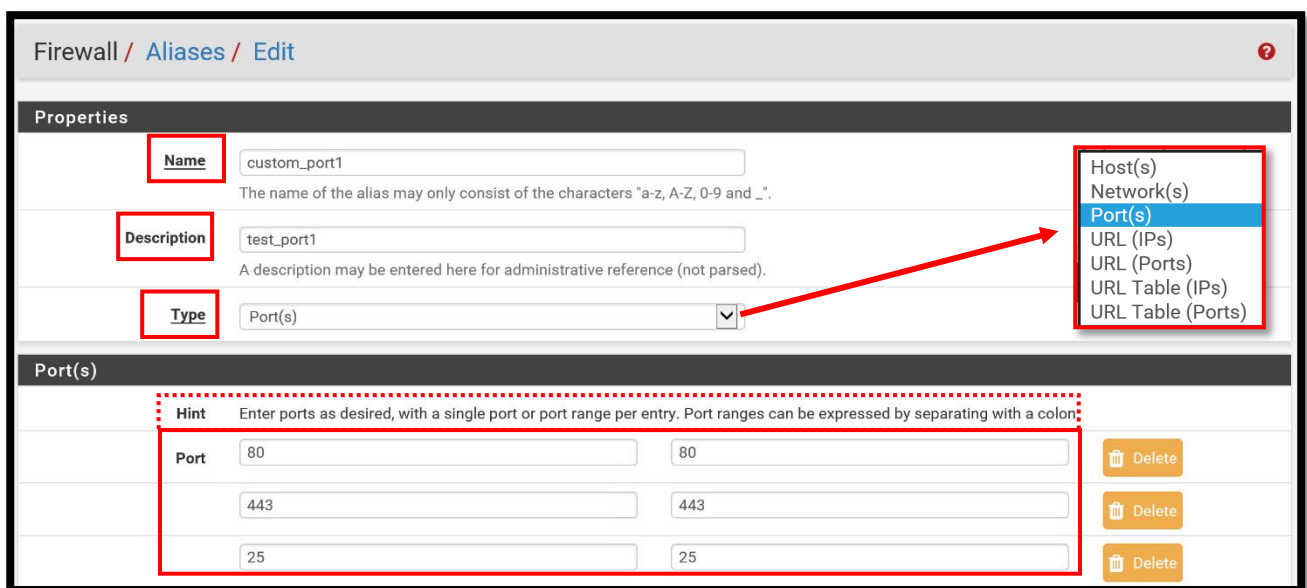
Firewall / Aliases / Edit

Properties

Name
custom_port1
The name of the alias may only consist of the characters "a-z, A-Z, 0-9 and _".

Description
test_port1
A description may be entered here for administrative reference (not parsed).

Type
Port(s)

Host(s)
Network(s)
Port(s)
URL (IPs)
URL (Ports)
URL Table (IPs)
URL Table (Ports)

Port(s)

Hint
Enter ports as desired, with a single port or port range per entry. Port ranges can be expressed by separating with a colon

| Port | 80 | 80 | Delete |
|---|---|---|---|
| | 443 | 443 | Delete |
| | 25 | 25 | Delete |